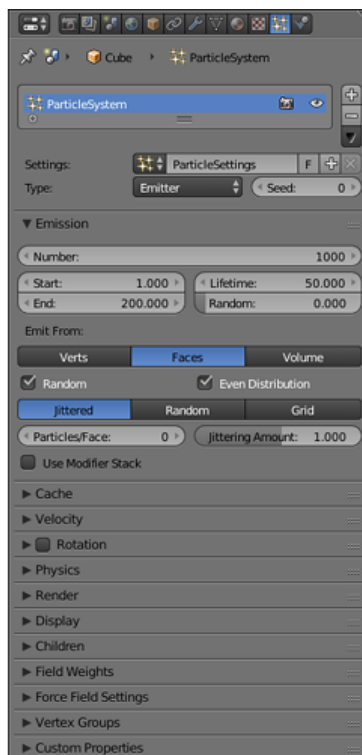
Cube › ParticleSystem

ParticleSystem

Settings: ParticleSettings F
Type: Emitter Seed: 0

▼ Emission

Number: 1000
Start: 1.000 Lifetime: 50.000
End: 200.000 Random: 0.000

Emit From:

Verts Faces Volume

Random Even Distribution

Jittered Random Grid

Particles/Face: 0 Jittering Amount: 1.000

Use Modifier Stack

► Cache
► Velocity
► Rotation
► Physics
► Render
► Display
► Children
► Field Weights
► Force Field Settings
► Vertex Groups
► Custom Properties